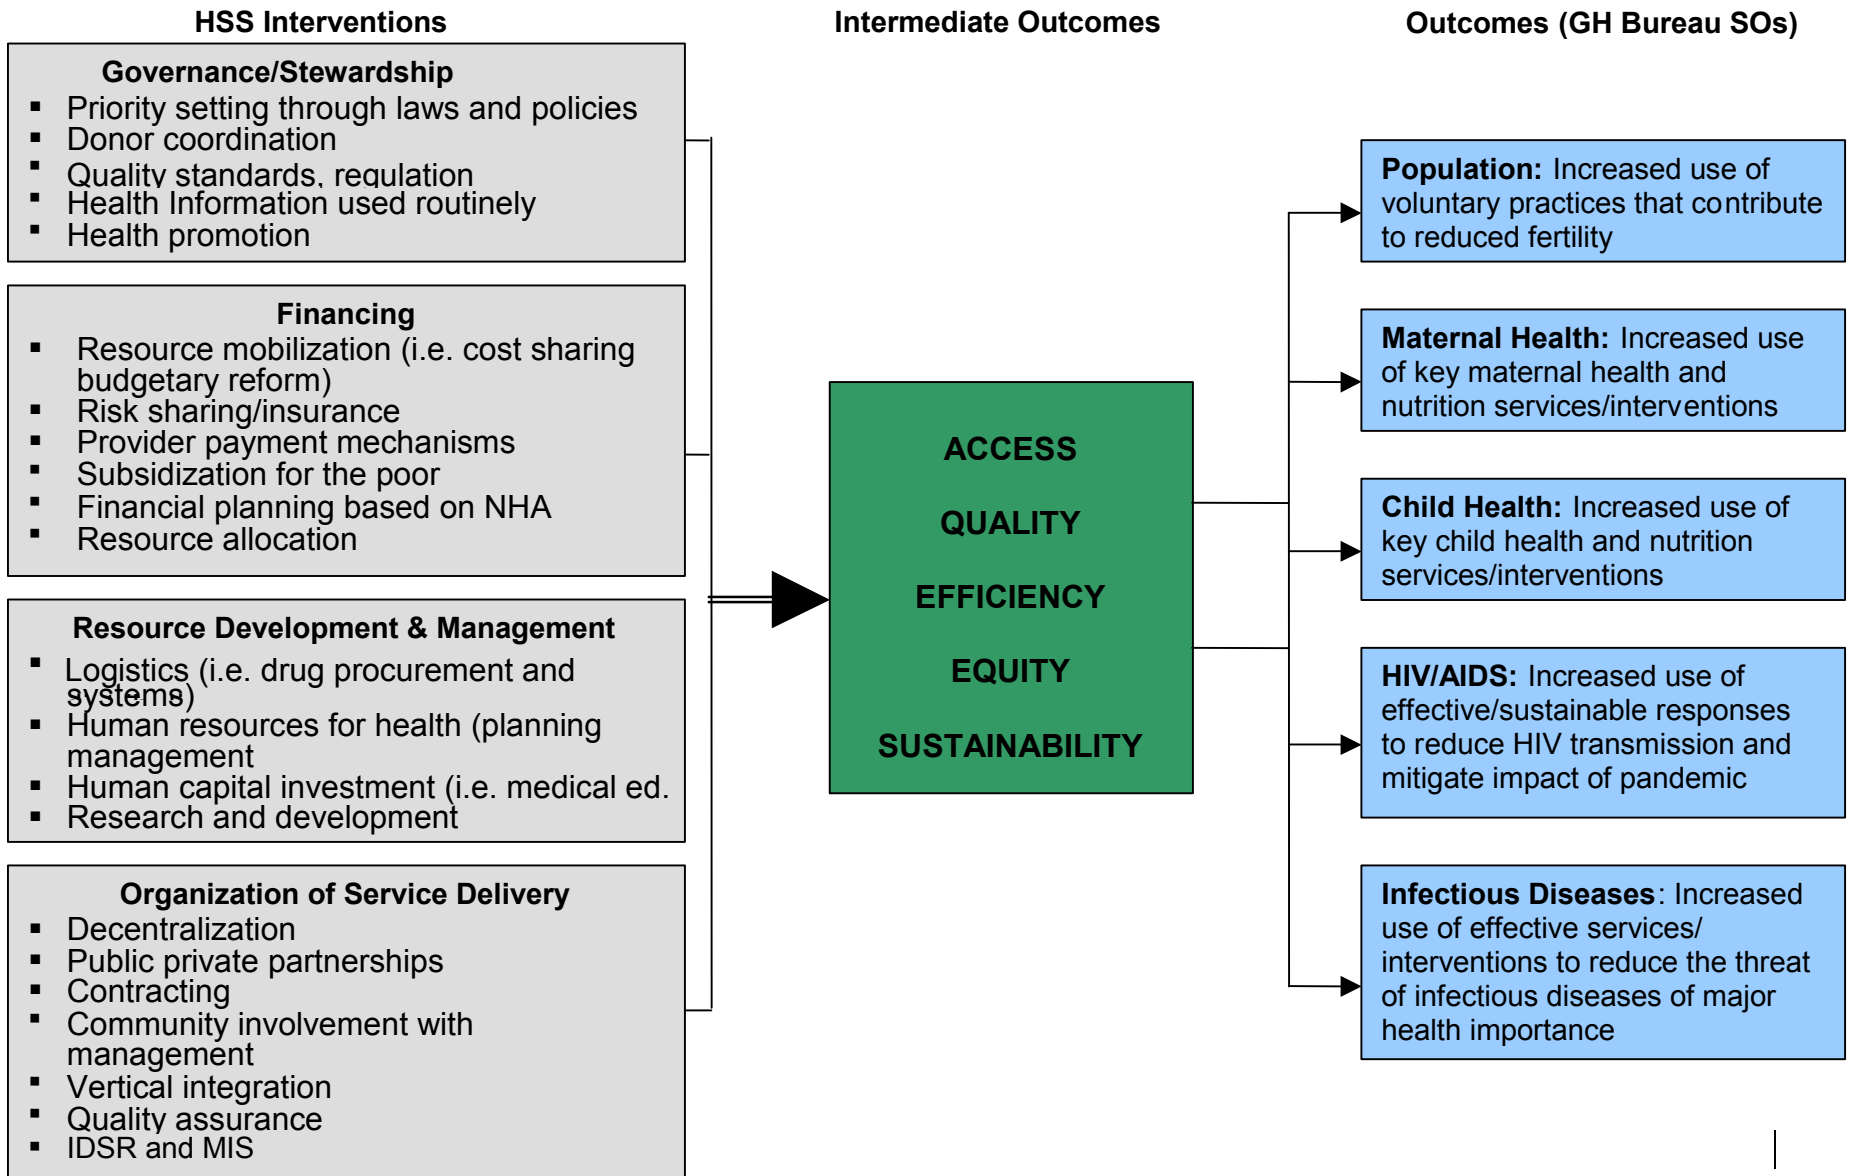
HSS Interventions

Intermediate Outcomes

Outcomes (GH Bureau SOs)

Governance/Stewardship
- Priority setting through laws and policies
- Donor coordination
- Quality standards, regulation
- Health Information used routinely
- Health promotion

Financing
- Resource mobilization (i.e. cost sharing budgetary reform)
- Risk sharing/insurance
- Provider payment mechanisms
- Subsidization for the poor
- Financial planning based on NHA
- Resource allocation

Resource Development & Management
- Logistics (i.e. drug procurement and systems)
- Human resources for health (planning management
- Human capital investment (i.e. medical ed.
- Research and development

Organization of Service Delivery
- Decentralization
- Public private partnerships
- Contracting
- Community involvement with management
- Vertical integration
- Quality assurance
- IDSR and MIS

ACCESS

QUALITY

EFFICIENCY

EQUITY

SUSTAINABILITY

Population: Increased use of voluntary practices that contribute to reduced fertility

Maternal Health: Increased use of key maternal health and nutrition services/interventions

Child Health: Increased use of key child health and nutrition services/interventions

HIV/AIDS: Increased use of effective/sustainable responses to reduce HIV transmission and mitigate impact of pandemic

Infectious Diseases: Increased use of effective services/ interventions to reduce the threat of infectious diseases of major health importance